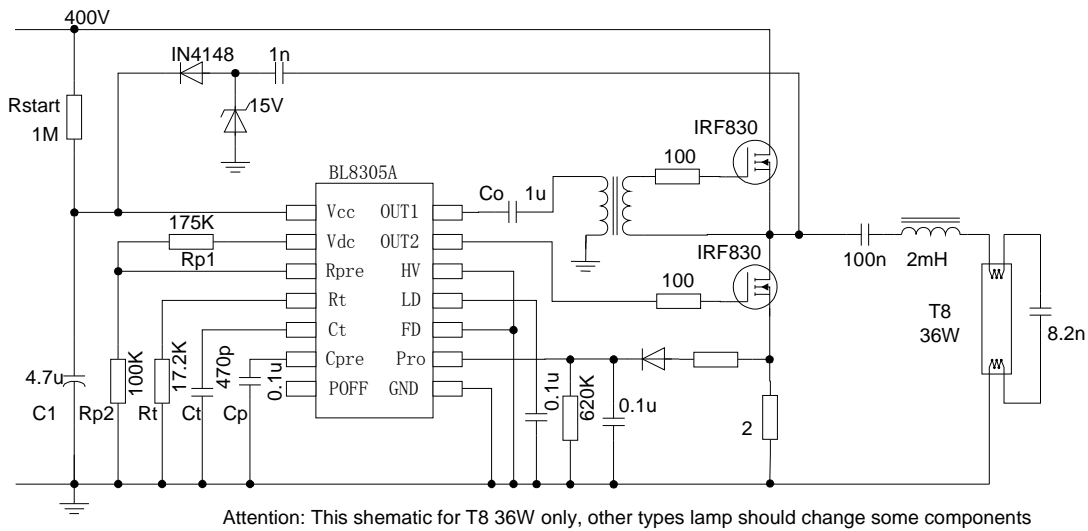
400V

IN4148

1n

Rstart

1M

15V

IRF830

100

BL8305A

Co

1u

Vcc

OUT1

175K

Vdc

OUT2

Rp1

Rpre

HV

IRF830

100n

2mH

Rt

LD

100

T8

36W

Ct

FD

470p

Cpre

Pro

17.2K

100K

0.1u

POFF

GND

620K

8.2n

4.7u

0.1u

0.1u

C1

Rp2

Rt

Ct

Cp

2

Attention: This shematic for T8 36W only, other types lamp should change some components